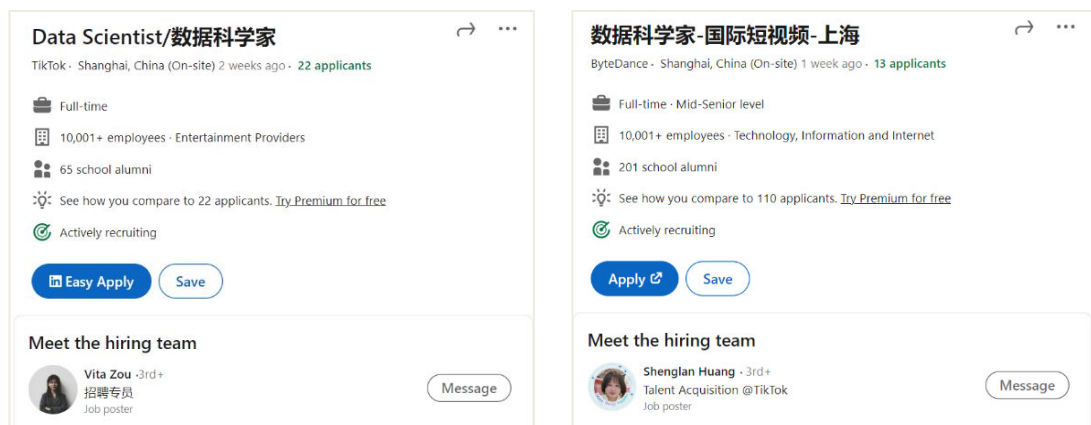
Data Scientist/数据科学家

TikTok · Shanghai, China (On-site) 2 weeks ago · 22 applicants

Full-time

10,001+ employees · Entertainment Providers

65 school alumni

See how you compare to 22 applicants. Try Premium for free

Actively recruiting

Easy Apply

Save

Meet the hiring team

Vita Zou · 3rd+
招聘专员
Job poster

Message

数据科学家-国际短视频-上海

ByteDance · Shanghai, China (On-site) 1 week ago · 13 applicants

Full-time · Mid-Senior level

10,001+ employees · Technology, Information and Internet

201 school alumni

See how you compare to 110 applicants. Try Premium for free

Actively recruiting

Apply

Save

Meet the hiring team

Shenglan Huang · 3rd+
Talent Acquisition @TikTok
Job poster

Message